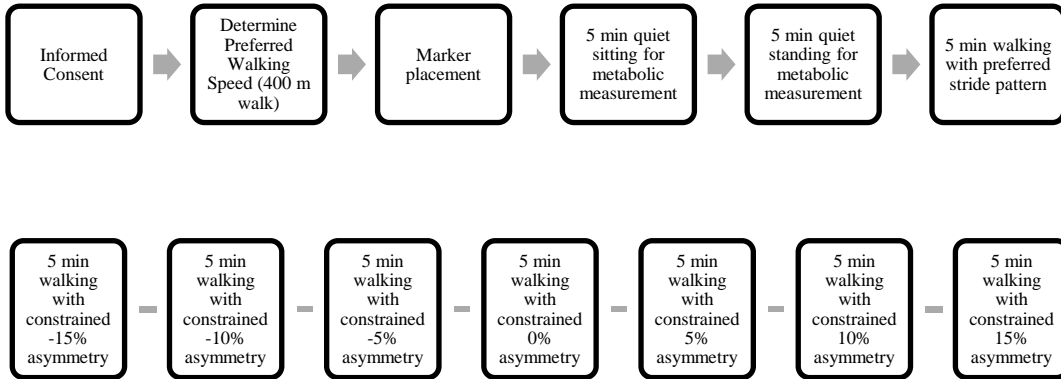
Informed Consent

Determine Preferred Walking Speed (400 m walk)

Marker placement

5 min quiet sitting for metabolic measurement

5 min quiet standing for metabolic measurement

5 min walking with preferred stride pattern

5 min walking with constrained -15% asymmetry

5 min walking with constrained -10% asymmetry

5 min walking with constrained -5% asymmetry

5 min walking with constrained 0% asymmetry

5 min walking with constrained 5% asymmetry

5 min walking with constrained 10% asymmetry

5 min walking with constrained 15% asymmetry